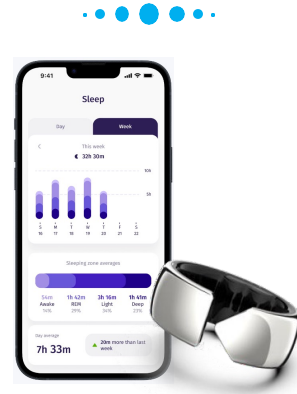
9:41

Sleep

Day

Week

This week

32h 30m

10h

5h

S
16

M
17

T
18

W
19

T
20

F
21

S
22

Sleeping zone averages

56m
Awake
14%

1h 42m
REM
29%

3h 16m
Light
34%

1h 41m
Deep
23%

Day average

7h 33m

20m more than last week